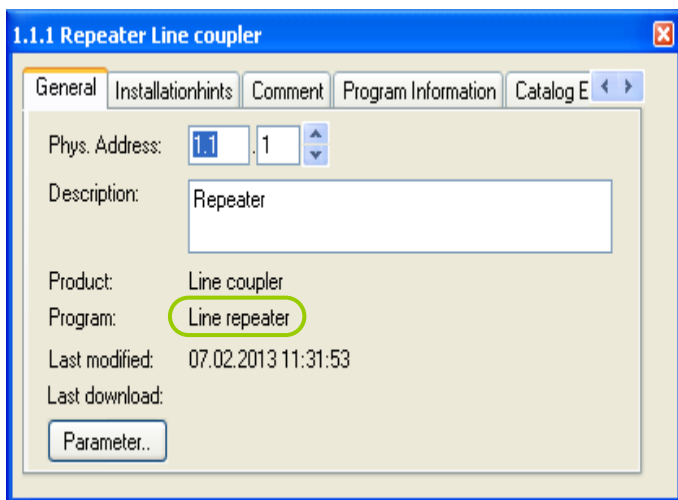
1.1.1 Repeater Line coupler

General | Installationhints | Comment | Program Information | Catalog E

Phys. Address: 1.1 . 1

Description: Repeater

Product: Line coupler

Program: Line repeater

Last modified: 07.02.2013 11:31:53

Last download:

Parameter..